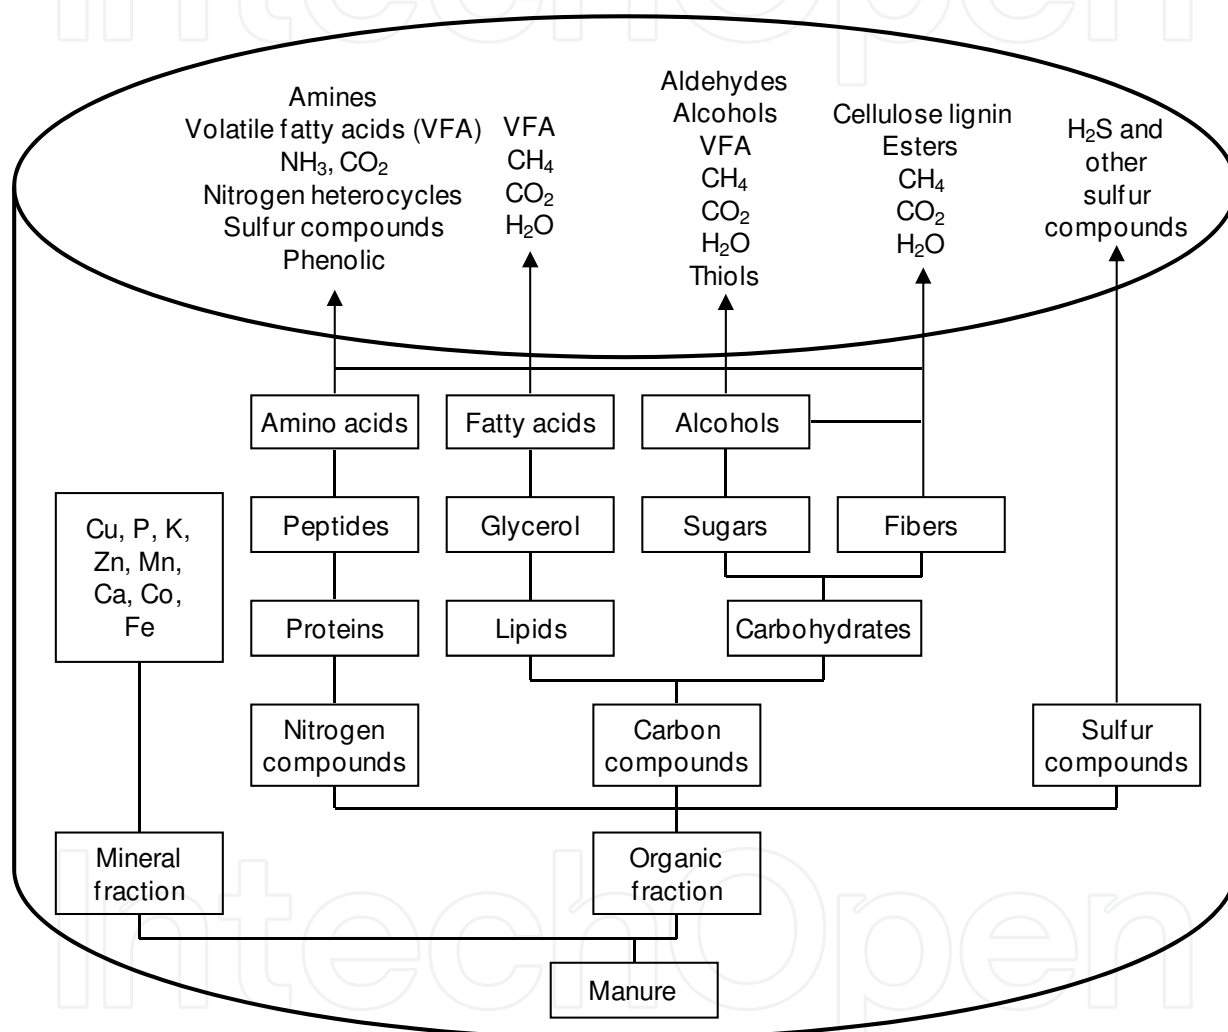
IntechOpen

Amines
Volatile fatty acids (VFA)
$NH_3$, $CO_2$
Nitrogen heterocycles
Sulfur compounds
Phenolic

VFA
$CH_4$
$CO_2$
$H_2O$

Aldehydes
Alcohols
VFA
$CH_4$
$CO_2$
$H_2O$
Thiols

Cellulose lignin
Esters
$CH_4$
$CO_2$
$H_2O$

$H_2S$ and other sulfur compounds

Amino acids

Fatty acids

Alcohols

Cu, P, K, Zn, Mn, Ca, Co, Fe

Peptides

Glycerol

Sugars

Fibers

Proteins

Lipids

Carbohydrates

Nitrogen compounds

Carbon compounds

Sulfur compounds

Mineral fraction

Organic fraction

Manure